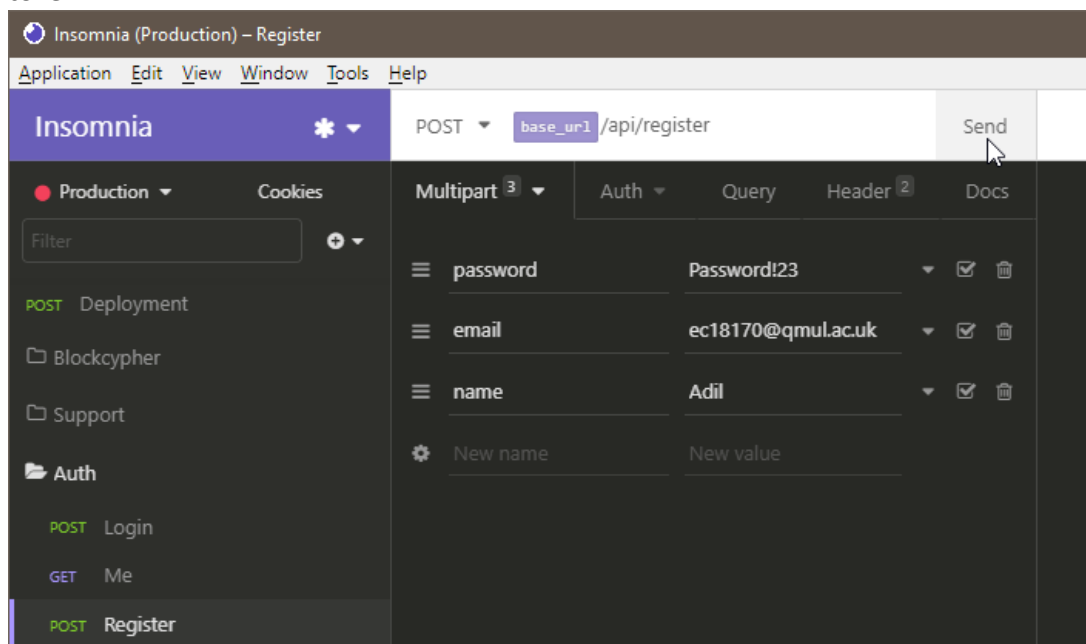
Insomnia (Production) – Register

Application Edit View Window Tools Help

Insomnia

POST base_url /api/register

Send

Production

Cookies

Filter

Multipart 3

Auth

Query

Header 2

Docs

POST Deployment

password

Password!23

email

ec18170@qmul.ac.uk

name

Adil

New name

New value

Blockcypher

Support

Auth

POST Login

GET Me

POST Register